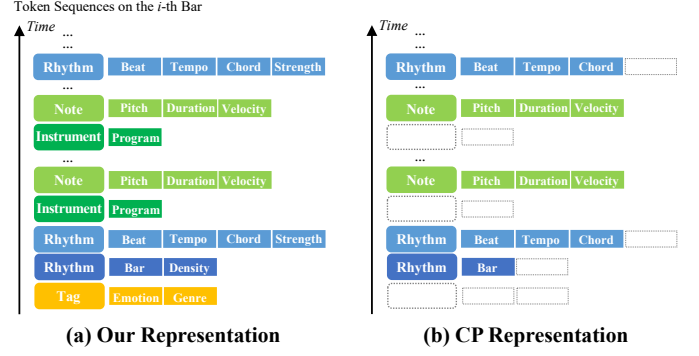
Token Sequences on the *i*-th Bar

*Time*

...
...

Rhythm Beat Tempo Chord Strength

...

Note Pitch Duration Velocity

Instrument Program

...

Note Pitch Duration Velocity

Instrument Program

Rhythm Beat Tempo Chord Strength

Rhythm Bar Density

Tag Emotion Genre

*Time*

...
...

Rhythm Beat Tempo Chord

Note Pitch Duration Velocity

...

Note Pitch Duration Velocity

Rhythm Beat Tempo Chord

Rhythm Bar

**(a) Our Representation**

**(b) CP Representation**